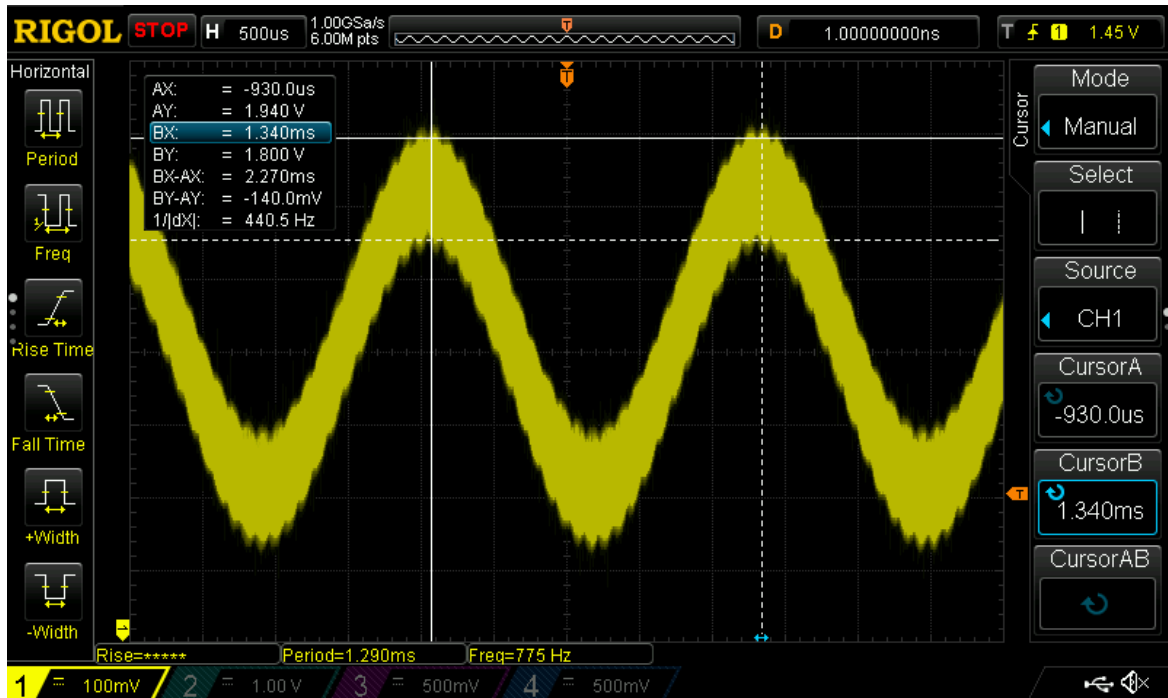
RIGOL STOP H 500us 1.00GSa/s 6.00M pts T D 1.00000000ns T 1 1.45 V

Horizontal
Period
Freq
Rise Time
Fall Time
+Width
-Width

AX: = -930.0us
AY: = 1.940 V
BX: = 1.340ms
BY: = 1.800 V
BX-AX: = 2.270ms
BY-AY: = -140.0mV
1/|dX|: = 440.5 Hz

T

Cursor
Mode
Manual
Select
| ¦
Source
CH1
CursorA
-930.0us
CursorB
1.340ms
CursorAB

T

Rise=***** Period=1.290ms Freq=775 Hz

1 100mV 2 1.00 V 3 500mV 4 500mV